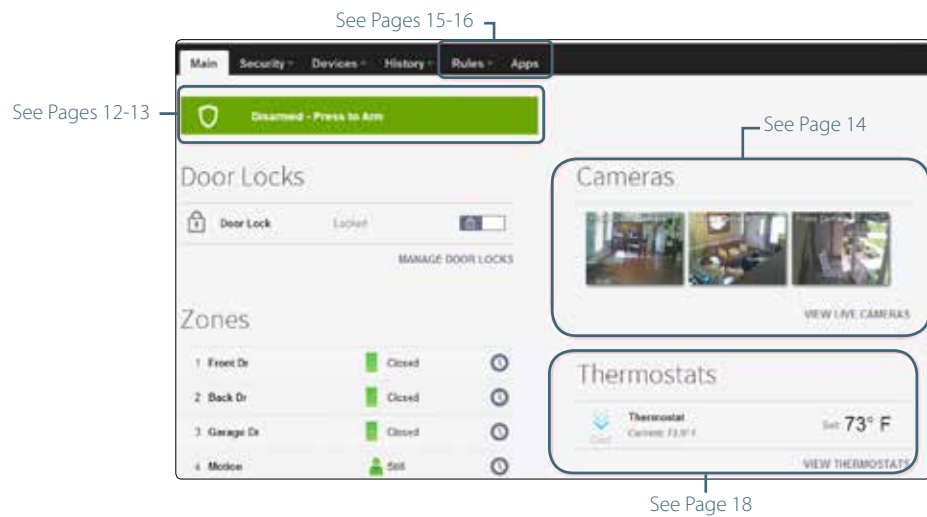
See Pages 15-16

Main Security Devices History Rules Apps

See Pages 12-13

Disarmed - Press to Arm

See Page 14

Door Locks

Door Lock Locked

MANAGE DOOR LOCKS

Cameras

VIEW LIVE CAMERAS

Zones

1 Front Dr Closed

2 Back Dr Closed

3 Garage Dr Closed

4 Motion Still

Thermostats

Thermostat
Current: 73.0° F

Cool

Set 73° F

VIEW THERMOSTATS

See Page 18